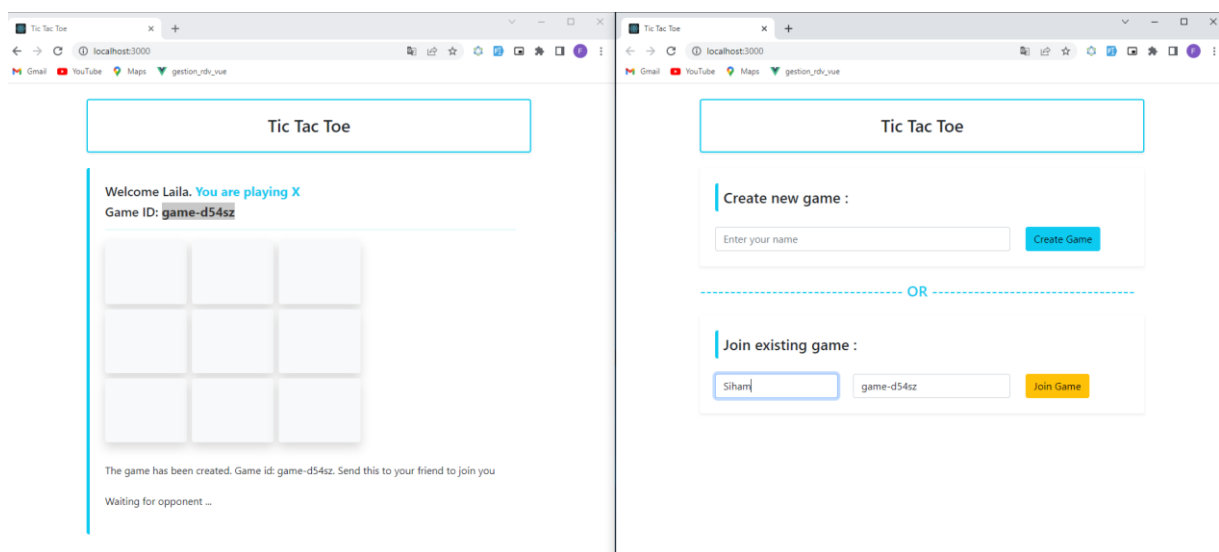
Tic Tac Toe
localhost:3000
Gmail YouTube Maps gestion_rdv_vue

Tic Tac Toe

Welcome Laila. You are playing X
Game ID: game-d54sz

The game has been created. Game id: game-d54sz. Send this to your friend to join you

Waiting for opponent ...

Tic Tac Toe
localhost:3000
Gmail YouTube Maps gestion_rdv_vue

Tic Tac Toe

Create new game :

Enter your name
Create Game

OR

Join existing game :

Siham
game-d54sz
Join Game